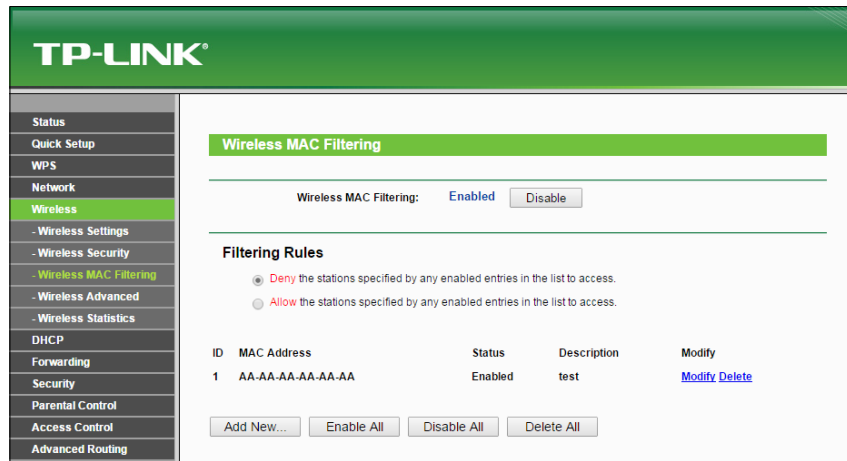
TP-LINK®

Status
Quick Setup
WPS
Network
Wireless
- Wireless Settings
- Wireless Security
- Wireless MAC Filtering
- Wireless Advanced
- Wireless Statistics
DHCP
Forwarding
Security
Parental Control
Access Control
Advanced Routing

Wireless MAC Filtering

Wireless MAC Filtering: Enabled Disable

Filtering Rules

Deny the stations specified by any enabled entries in the list to access.

Allow the stations specified by any enabled entries in the list to access.

| ID | MAC Address | Status | Description | Modify |
|---|---|---|---|---|
| 1 | AA-AA-AA-AA-AA-AA | Enabled | test | Modify Delete |

Add New... Enable All Disable All Delete All